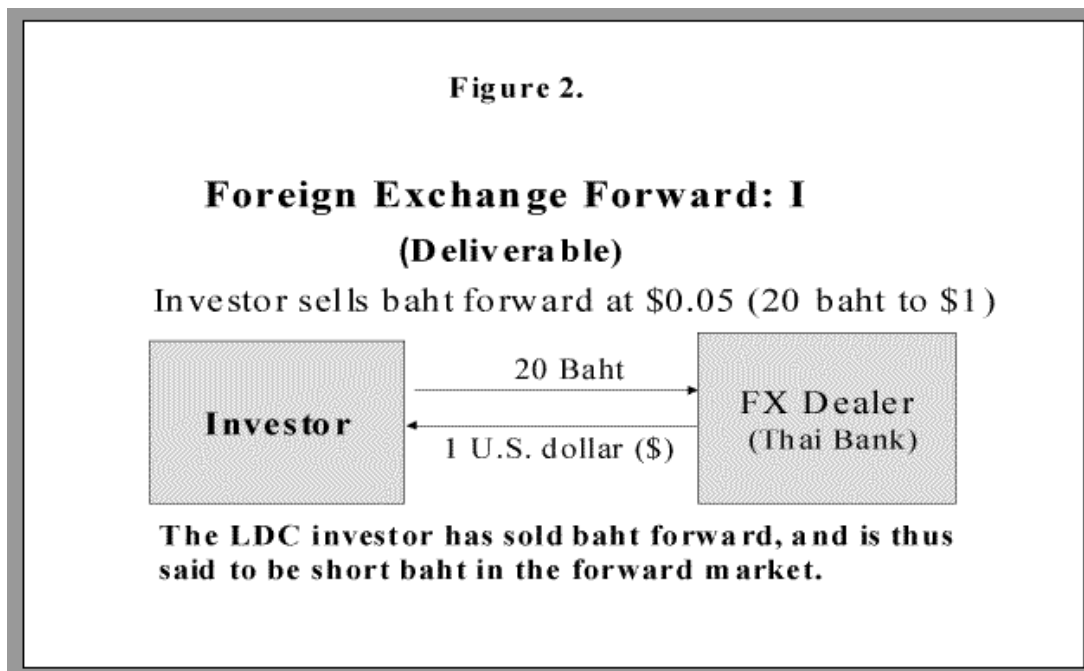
Figure 2.

Foreign Exchange Forward: I

(Deliverable)

Investor sells baht forward at \$0.05 (20 baht to \$1)

Investor

20 Baht

1 U.S. dollar (\$)

FX Dealer
(Thai Bank)

The LDC investor has sold baht forward, and is thus said to be short baht in the forward market.